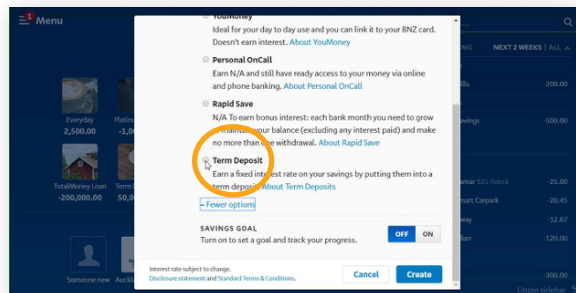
1 Menu

YouMoney
Ideal for your day to day use and you can link it to your BNZ card. Doesn't earn interest. About YouMoney

Personal OnCall
Earn N/A and still have ready access to your money via online and phone banking. About Personal OnCall

Rapid Save
N/A To earn bonus interest: each bank month you need to grow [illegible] maintain your balance (excluding any interest paid) and make no more than one withdrawal. About Rapid Save

Term Deposit
Earn a fixed interest rate on your savings by putting them into a term deposit. About Term Deposits

Fewer options

SAVINGS GOAL
Turn on to set a goal and track your progress.

OFF ON

Interest rate subject to change.
Disclosure statement and Standard Terms & Conditions.

Cancel
Create

Everyday
2,500.00

Platinu
-1,0

TotalMoney Loan
-200,000.00

Term
50,0

Someone new

Auckl

NEXT 2 WEEKS | ALL

-200.00

vings
-500.00

mar
mart Carpark
-40.00
way
-12.67
-120.00